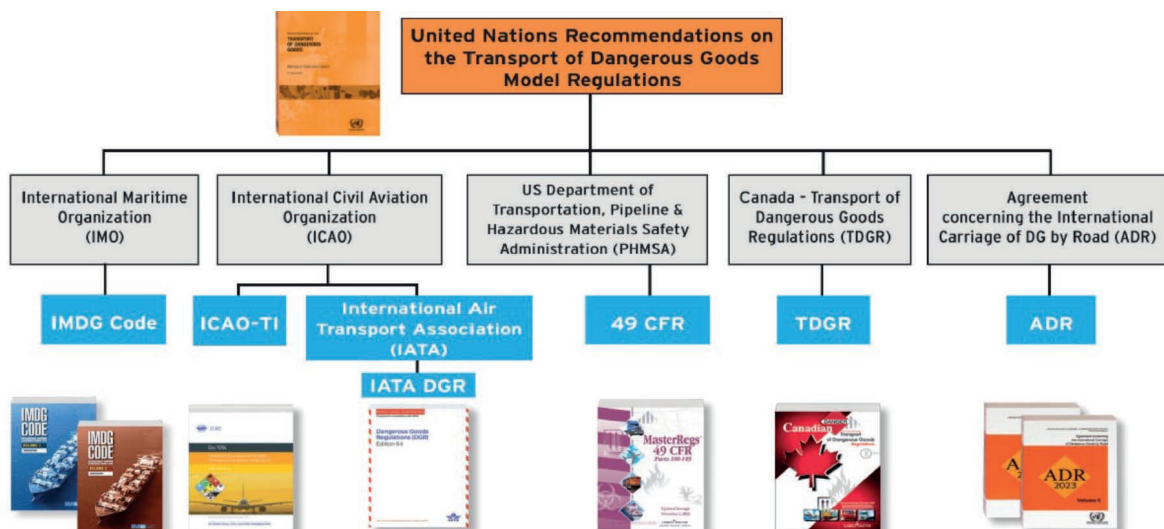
United Nations Recommendations on the Transport of Dangerous Goods Model Regulations

International Maritime Organization (IMO)

International Civil Aviation Organization (ICAO)

US Department of Transportation, Pipeline & Hazardous Materials Safety Administration (PHMSA)

Canada - Transport of Dangerous Goods Regulations (TDGR)

Agreement concerning the International Carriage of DG by Road (ADR)

IMDG Code

ICAO-TI

International Air Transport Association (IATA)

IATA DGR

49 CFR

TDGR

ADR

TRANSPORT OF DANGEROUS GOODS

IMDG CODE

IMDG CODE

Dangerous Goods Regulations (DGR)

MasterRegs 49 CFR

Canadian Transport of Dangerous Goods

ADR 2023

ADR